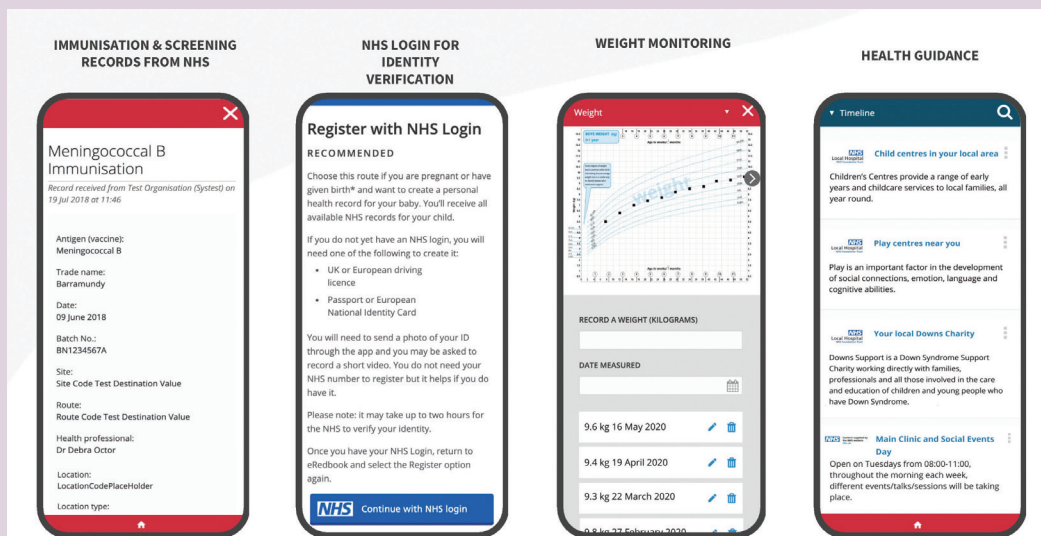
IMMUNISATION & SCREENING RECORDS FROM NHS

Meningococcal B Immunisation

Record received from Test Organisation (Systest) on 19 Jul 2018 at 11:46

Antigen (vaccine):
Meningococcal B

Trade name:
Barramundy

Date:
09 June 2018

Batch No.:
BN1234567A

Site:
Site Code Test Destination Value

Route:
Route Code Test Destination Value

Health professional:
Dr Debra Octor

Location:
LocationCodePlaceHolder

Location type:

NHS LOGIN FOR IDENTITY VERIFICATION

Register with NHS Login

RECOMMENDED

Choose this route if you are pregnant or have given birth* and want to create a personal health record for your baby. You'll receive all available NHS records for your child.

If you do not yet have an NHS login, you will need one of the following to create it:

• UK or European driving licence
• Passport or European National Identity Card

You will need to send a photo of your ID through the app and you may be asked to record a short video. You do not need your NHS number to register but it helps if you do have it.

Please note: it may take up to two hours for the NHS to verify your identity.

Once you have your NHS Login, return to eRedbook and select the Register option again.

NHS Continue with NHS login

WEIGHT MONITORING

Weight

weight

RECORD A WEIGHT (KILOGRAMS)

DATE MEASURED

9.6 kg 16 May 2020

9.4 kg 19 April 2020

9.3 kg 22 March 2020

9.8 kg 27 February 2020

HEALTH GUIDANCE

Timeline

NHS Local Hospital
Child centres in your local area

Children's Centres provide a range of early years and childcare services to local families, all year round.

NHS Local Hospital
Play centres near you

Play is an important factor in the development of social connections, emotion, language and cognitive abilities.

NHS Local Hospital
Your local Downs Charity

Downs Support is a Down Syndrome Support Charity working directly with families, professionals and all those involved in the care and education of children and young people who have Down Syndrome.

NHS
Main Clinic and Social Events Day

Open on Tuesdays from 08:00-11:00, throughout the morning each week, different events/talks/sessions will be taking place.